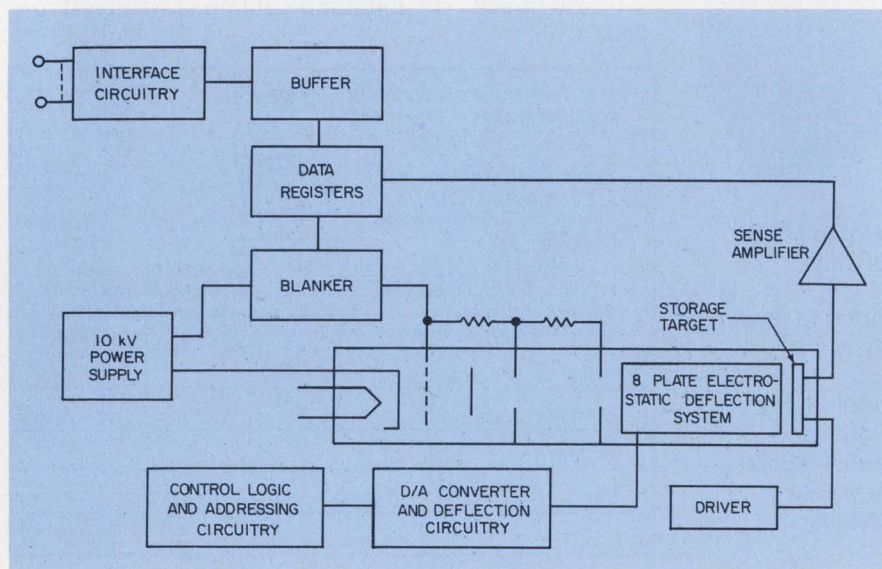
INTERFACE CIRCUITRY

BUFFER

DATA REGISTERS

SENSE AMPLIFIER

BLANKER

STORAGE TARGET

10 kV POWER SUPPLY

8 PLATE ELECTROSTATIC DEFLECTION SYSTEM

CONTROL LOGIC AND ADDRESSING CIRCUITRY

D/A CONVERTER AND DEFLECTION CIRCUITRY

DRIVER